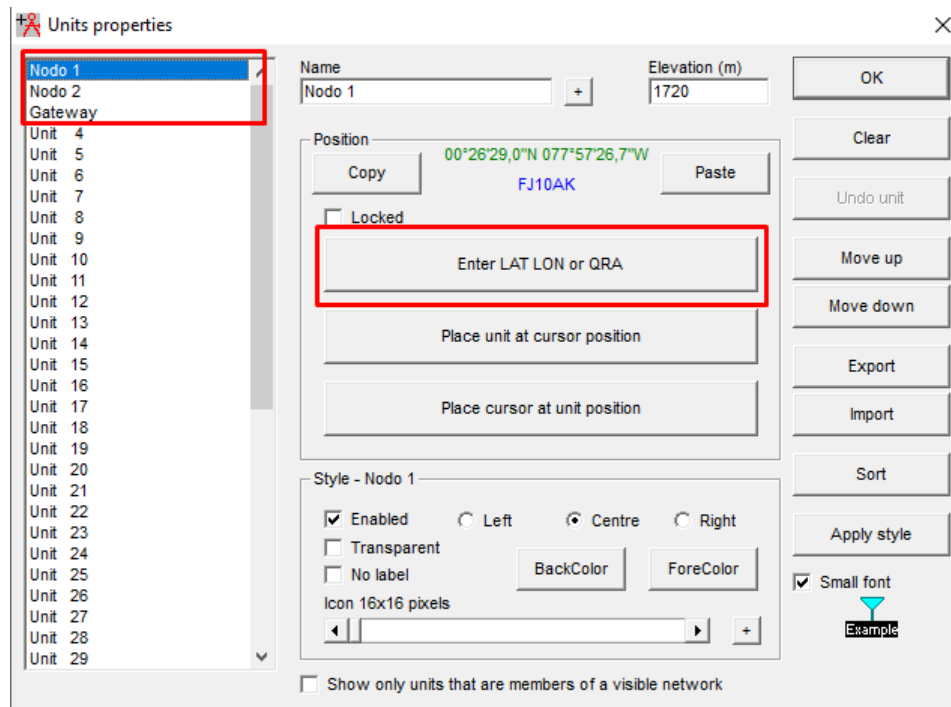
Units properties

Nodo 1
Nodo 2
Gateway
Unit 4
Unit 5
Unit 6
Unit 7
Unit 8
Unit 9
Unit 10
Unit 11
Unit 12
Unit 13
Unit 14
Unit 15
Unit 16
Unit 17
Unit 18
Unit 19
Unit 20
Unit 21
Unit 22
Unit 23
Unit 24
Unit 25
Unit 26
Unit 27
Unit 28
Unit 29

Name
Nodo 1
+
Elevation (m)
1720

Position
Copy
00°26'29,0"N 077°57'26,7"W
FJ10AK
Paste
Locked
Enter LAT LON or QRA
Place unit at cursor position
Place cursor at unit position

Style - Nodo 1
Enabled
Left
Centre
Right
Transparent
No label
BackColor
ForeColor
Icon 16x16 pixels
+

Show only units that are members of a visible network

OK
Clear
Undo unit
Move up
Move down
Export
Import
Sort
Apply style
Small font
Example